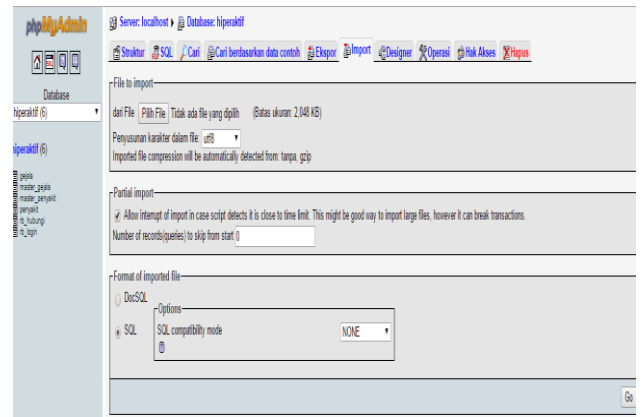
phpMyAdmin

Database
hiperaktif (6)

hiperaktif (6)

gejala
master_gejala
master_penyakit
penyakit
rb_hubungi
rb_login

Server: localhost ▸ Database: hiperaktif

Struktur | SQL | Cari | Cari berdasarkan data contoh | Ekspor | Import | Designer | Operasi | Hak Akses | Hapus

File to import

dari File Pilih File Tidak ada file yang dipilih (Batas ukuran: 2,048 KB)

Penyusunan karakter dalam file: utf8

Imported file compression will be automatically detected from: tanpa, gzip

Partial import

Allow interrupt of import in case script detects it is close to time limit. This might be good way to import large files, however it can break transactions.

Number of records(queries) to skip from start 0

Format of imported file

DocSQL

SQL

Options

SQL compatibility mode NONE

Go